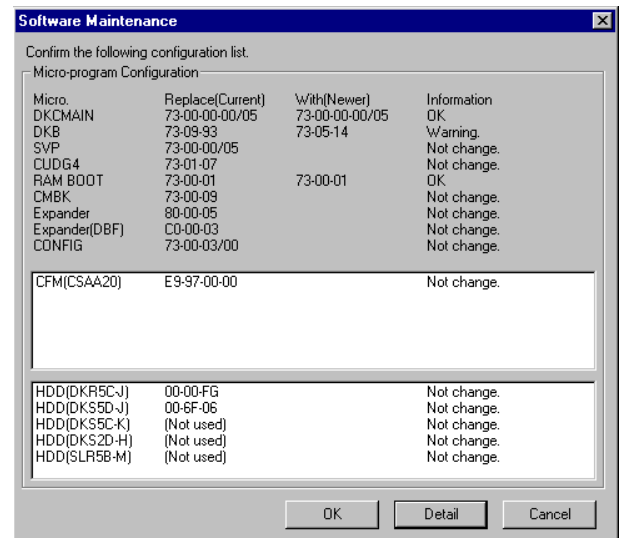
Software Maintenance

Confirm the following configuration list.

Micro-program Configuration

| Micro. | Replace(Current) | With(Newer) | Information |
|---|---|---|---|
| DKCMAIN | 73-00-00-00/05 | 73-00-00-00/05 | OK |
| DKB | 73-09-93 | 73-05-14 | Warning. |
| SVP | 73-00-00/05 | | Not change. |
| CUDG4 | 73-01-07 | | Not change. |
| RAM BOOT | 73-00-01 | 73-00-01 | OK |
| CMBK | 73-00-09 | | Not change. |
| Expander | 80-00-05 | | Not change. |
| Expander(DBF) | C0-00-03 | | Not change. |
| CONFIG | 73-00-03/00 | | Not change. |

| | | |
|---|---|---|
| CFM(CSAA20) | E9-97-00-00 | Not change. |

| | | |
|---|---|---|
| HDD(DKR5C-J) | 00-00-FG | Not change. |
| HDD(DKS5D-J) | 00-6F-06 | Not change. |
| HDD(DKS5C-K) | (Not used) | Not change. |
| HDD(DKS2D-H) | (Not used) | Not change. |
| HDD(SLR5B-M) | (Not used) | Not change. |

OK Detail Cancel